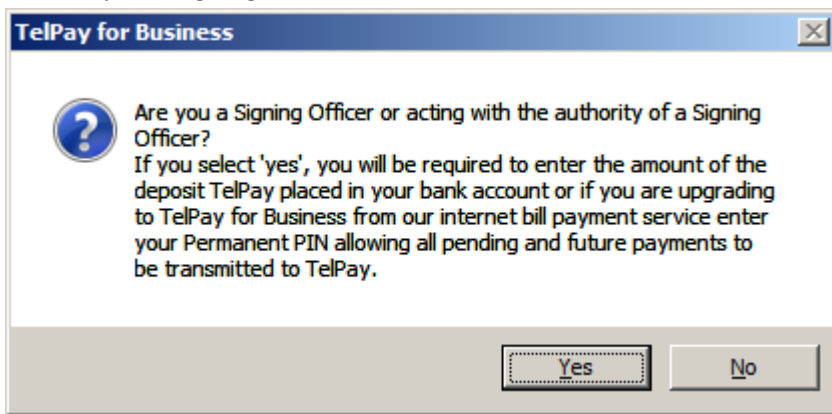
TelPay for Business

Are you a Signing Officer or acting with the authority of a Signing Officer?
If you select 'yes', you will be required to enter the amount of the deposit TelPay placed in your bank account or if you are upgrading to TelPay for Business from our internet bill payment service enter your Permanent PIN allowing all pending and future payments to be transmitted to TelPay.

Yes No